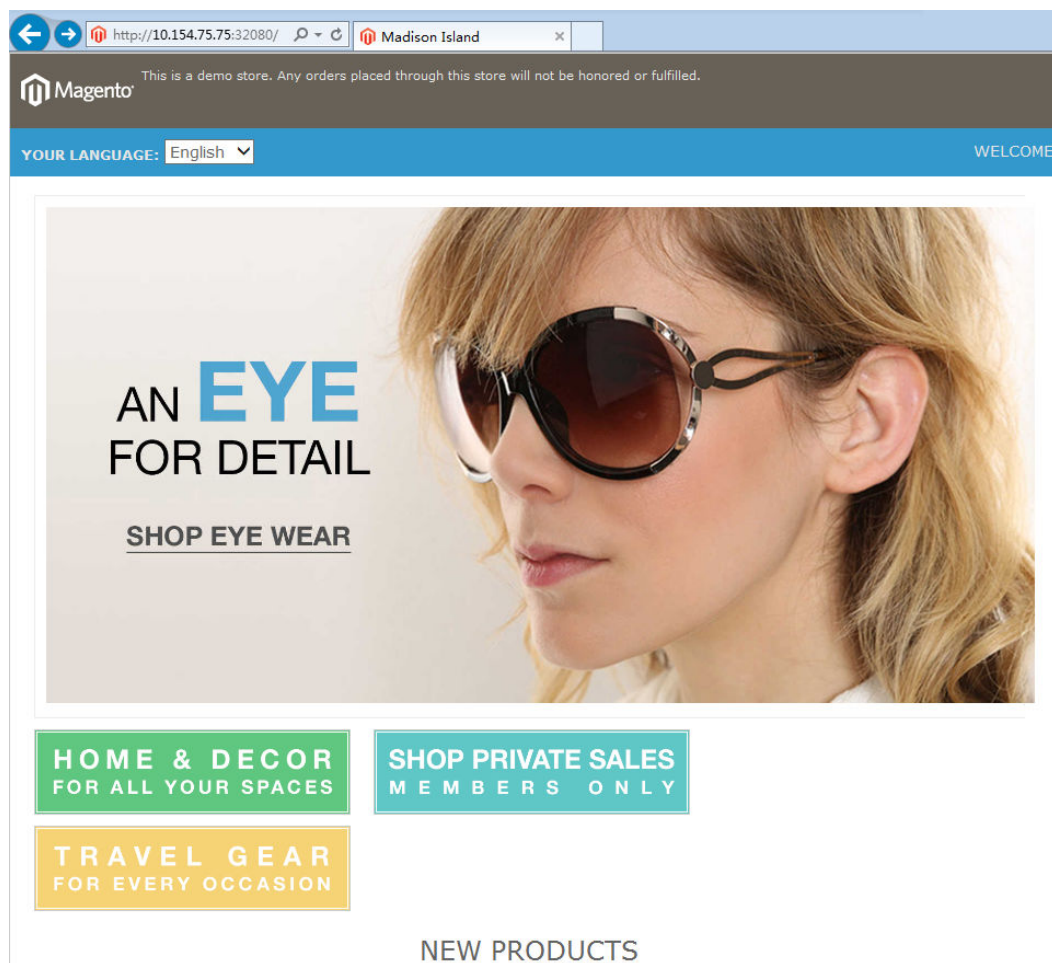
http://10.154.75.75:32080/

Madison Island

Magento

This is a demo store. Any orders placed through this store will not be honored or fulfilled.

YOUR LANGUAGE: English

WELCOME

AN EYE FOR DETAIL

SHOP EYE WEAR

HOME & DECOR
FOR ALL YOUR SPACES

SHOP PRIVATE SALES
MEMBERS ONLY

TRAVEL GEAR
FOR EVERY OCCASION

NEW PRODUCTS